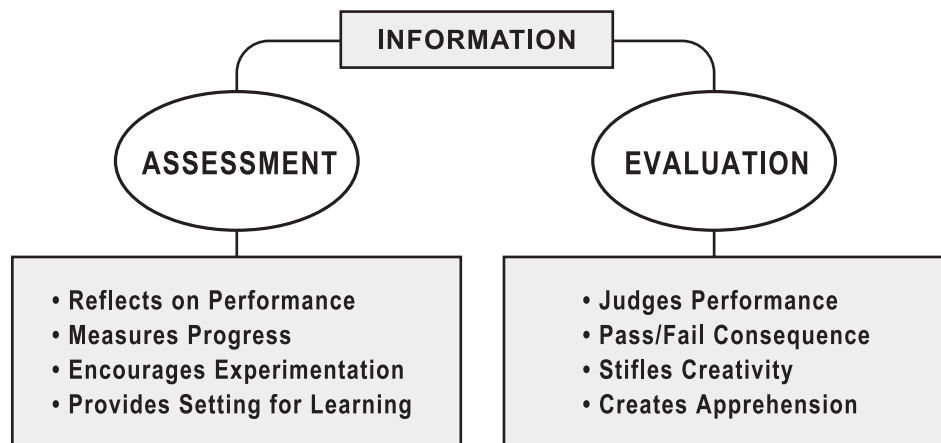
INFORMATION

ASSESSMENT

• Reflects on Performance
• Measures Progress
• Encourages Experimentation
• Provides Setting for Learning

EVALUATION

• Judges Performance
• Pass/Fail Consequence
• Stifles Creativity
• Creates Apprehension